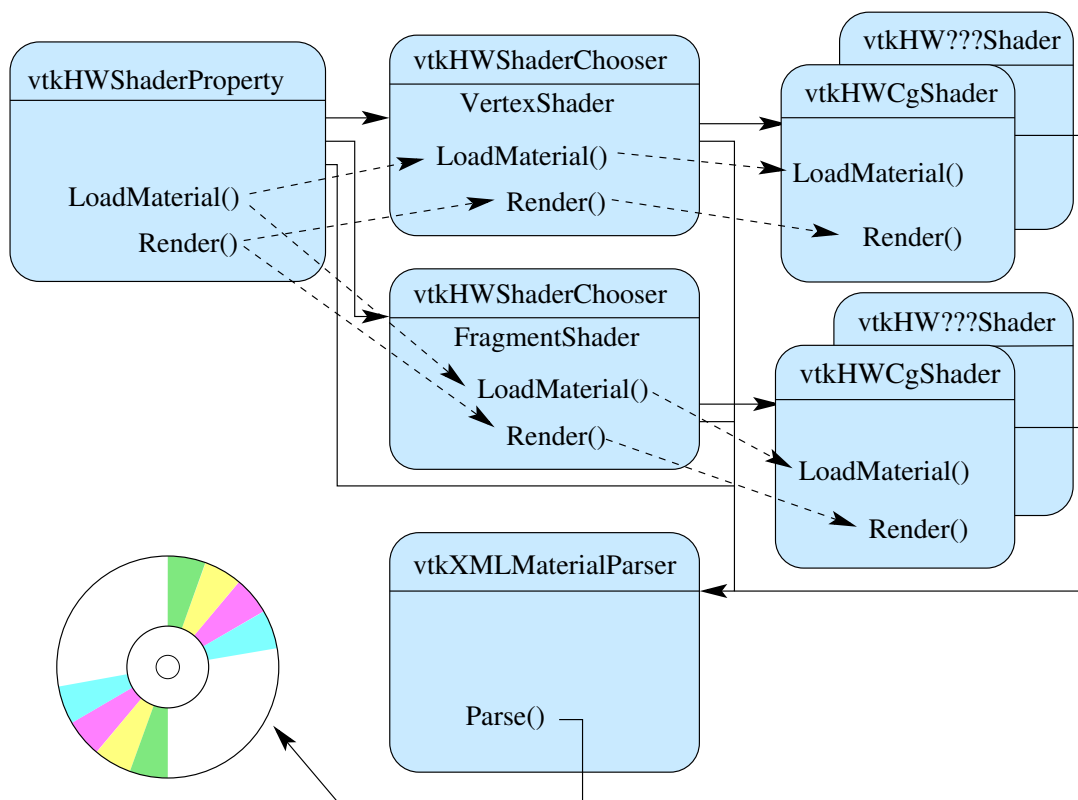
vtkHWShaderProperty

LoadMaterial()
Render()

vtkHWShaderChooser
VertexShader
LoadMaterial()
Render()

vtkHWShaderChooser
FragmentShader
LoadMaterial()
Render()

vtkHW???Shader
vtkHWCgShader
LoadMaterial()
Render()

vtkHW???Shader
vtkHWCgShader
LoadMaterial()
Render()

vtkXMLMaterialParser
Parse()